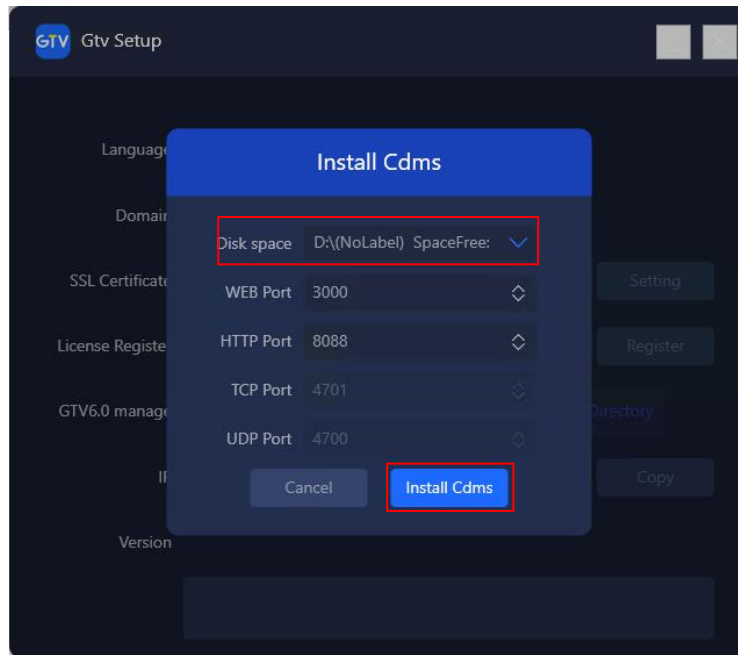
GTV Gtv Setup

Languag
Domai
SSL Certificat
License Registe
GTV6.0 manag
IF
Version

Install Cdms

Disk space D:\(NoLabel) SpaceFree:
WEB Port 3000
HTTP Port 8088
TCP Port 4701
UDP Port 4700

Cancel
Install Cdms

Setting
Register
Directory
Copy